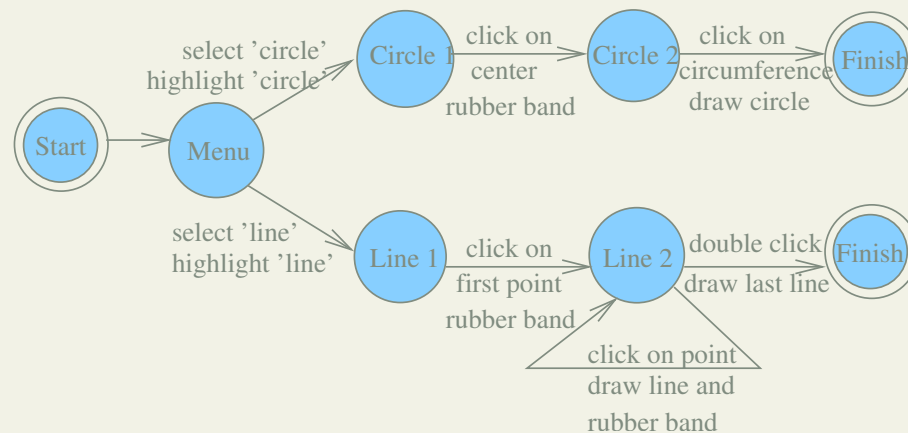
Start

Menu

select 'circle'
highlight 'circle'

Circle 1

click on
center
rubber band

Circle 2

click on
circumference
draw circle

Finish

select 'line'
highlight 'line'

Line 1

click on
first point
rubber band

Line 2

double click
draw last line

Finish

click on point
draw line and
rubber band